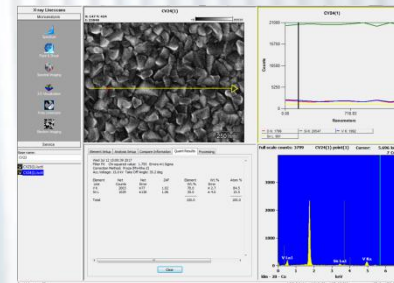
X-ray Linescans

CYZ4(1)

CYZ4(1)

Counts

Micrometers

Element Setup Analysis Setup Compare Information Quant Results Processing

Element

Total

Clear

Full scale counts: 3799 CYZ4(1)(pt1) Cursor:

cps/eV

keV

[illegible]